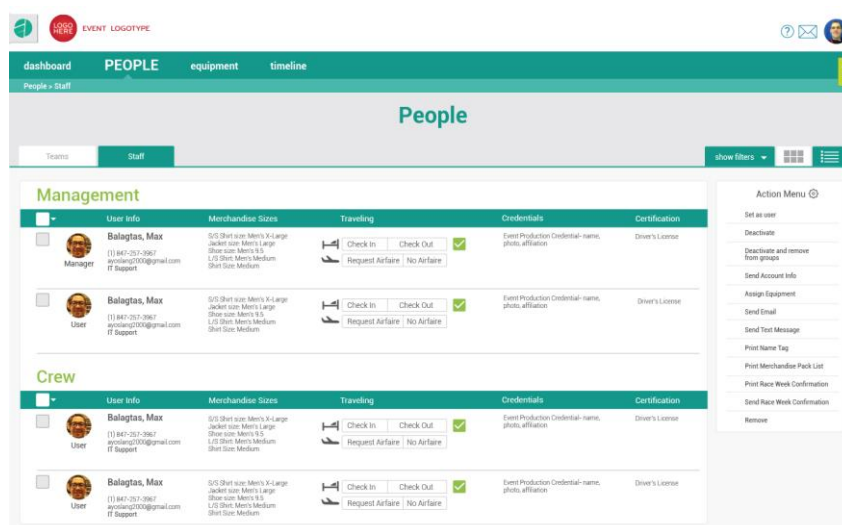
LOGO HERE EVENT LOGOTYPE

dashboard PEOPLE equipment timeline

People » Staff

People

Teams Staff

show filters

Management

| | User Info | Merchandise Sizes | Traveling | Credentials | Certification |
|---|---|---|---|---|---|
| Manager | Balagtas, Max (1) 847-257-3967 ayoslang2000@gmail.com IT Support | S/S Shirt size: Men's X-Large Jacket size: Men's Large Shoe size: Men's 9.5 L/S Shirt: Men's Medium Shirt Size Medium | Check In Check Out Request Airfare No Airfare | Event Production Credential- name, photo, affiliation | Driver's License |
| User | Balagtas, Max (1) 847-257-3967 ayoslang2000@gmail.com IT Support | S/S Shirt size: Men's X-Large Jacket size: Men's Large Shoe size: Men's 9.5 L/S Shirt: Men's Medium Shirt Size Medium | Check In Check Out Request Airfare No Airfare | Event Production Credential- name, photo, affiliation | Driver's License |

Crew

| | User Info | Merchandise Sizes | Traveling | Credentials | Certification |
|---|---|---|---|---|---|
| User | Balagtas, Max (1) 847-257-3967 ayoslang2000@gmail.com IT Support | S/S Shirt size: Men's X-Large Jacket size: Men's Large Shoe size: Men's 9.5 L/S Shirt: Men's Medium Shirt Size Medium | Check In Check Out Request Airfare No Airfare | Event Production Credential- name, photo, affiliation | Driver's License |
| User | Balagtas, Max (1) 847-257-3967 ayoslang2000@gmail.com IT Support | S/S Shirt size: Men's X-Large Jacket size: Men's Large Shoe size: Men's 9.5 L/S Shirt: Men's Medium Shirt Size Medium | Check In Check Out Request Airfare No Airfare | Event Production Credential- name, photo, affiliation | Driver's License |

Action Menu
Set as user
Deactivate
Deactivate and remove from groups
Send Account Info
Assign Equipment
Send Email
Send Text Message
Print Name Tag
Print Merchandise Pack List
Print Race Week Confirmation
Send Race Week Confirmation
Remove